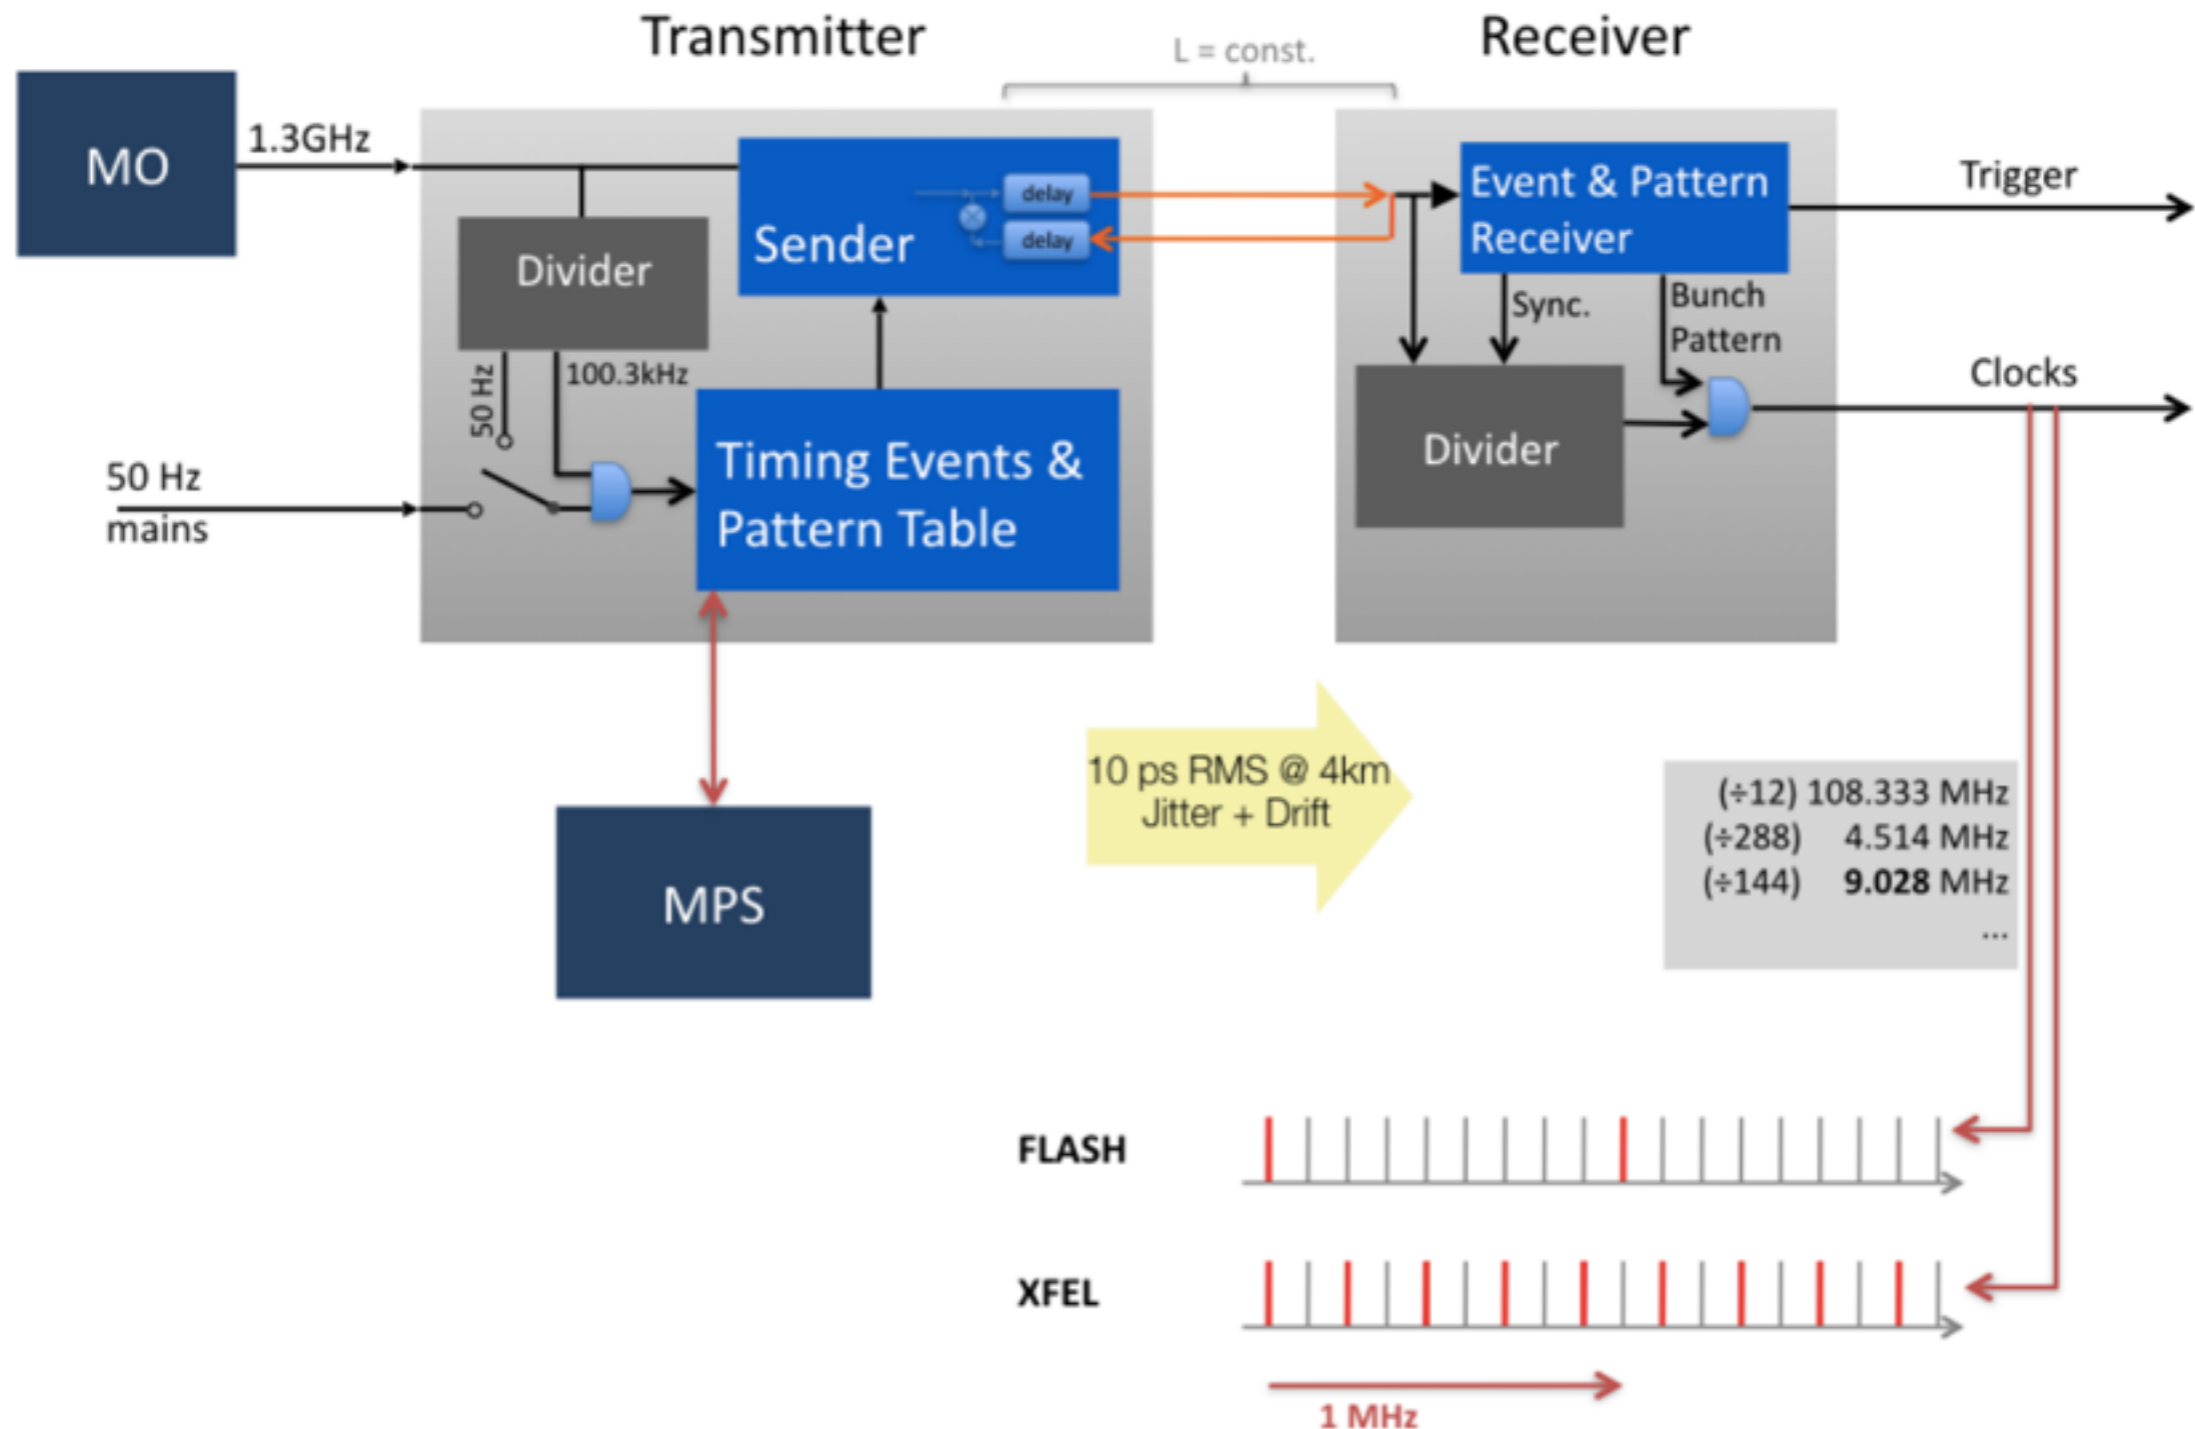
Transmitter

L = const.

Receiver

MO

1.3GHz

Divider

Sender

delay

delay

50 Hz

100.3kHz

50 Hz mains

Timing Events & Pattern Table

Event & Pattern Receiver

Trigger

Sync.

Bunch Pattern

Clocks

Divider

MPS

10 ps RMS @ 4km Jitter + Drift

(÷12) 108.333 MHz
(÷288) 4.514 MHz
(÷144) 9.028 MHz
...

FLASH

XFEL

1 MHz